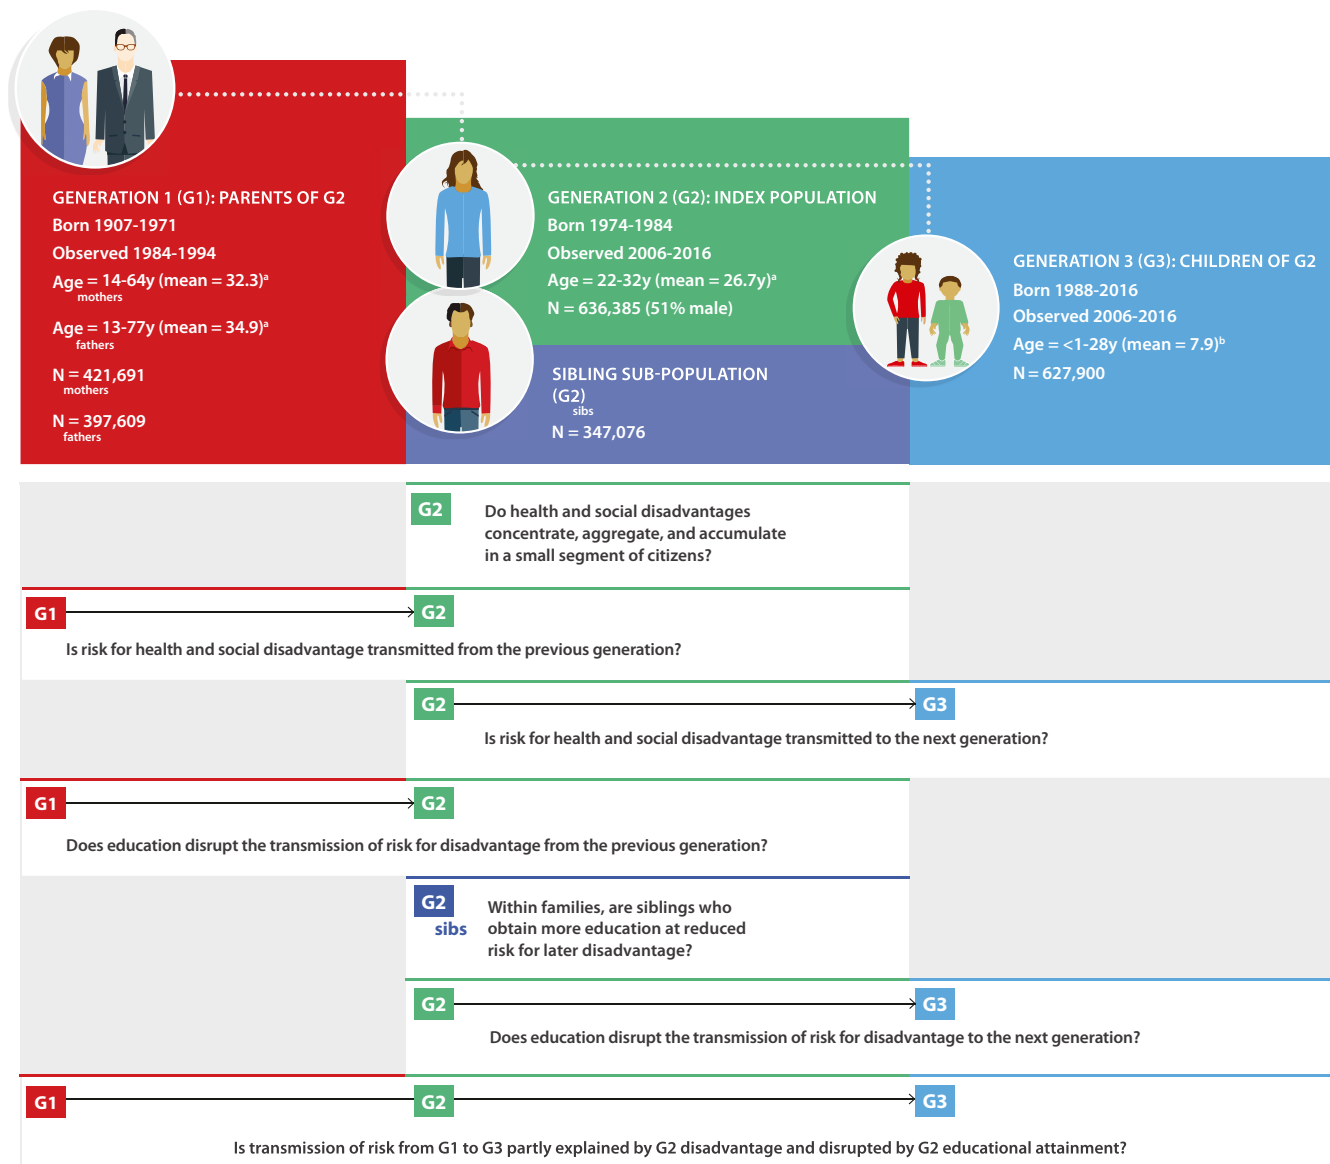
GENERATION 1 (G1): PARENTS OF G2
Born 1907-1971
Observed 1984-1994
$Age_{mothers}$ = 14-64y (mean = 32.3)$^a$
$Age_{fathers}$ = 13-77y (mean = 34.9)$^a$
$N_{mothers}$ = 421,691
$N_{fathers}$ = 397,609

GENERATION 2 (G2): INDEX POPULATION
Born 1974-1984
Observed 2006-2016
Age = 22-32y (mean = 26.7y)$^a$
N = 636,385 (51% male)

SIBLING SUB-POPULATION $(G2)_{sibs}$
N = 347,076

GENERATION 3 (G3): CHILDREN OF G2
Born 1988-2016
Observed 2006-2016
Age = <1-28y (mean = 7.9)$^b$
N = 627,900

G2 Do health and social disadvantages concentrate, aggregate, and accumulate in a small segment of citizens?

G1 G2
Is risk for health and social disadvantage transmitted from the previous generation?

G2 G3
Is risk for health and social disadvantage transmitted to the next generation?

G1 G2
Does education disrupt the transmission of risk for disadvantage from the previous generation?

G2 sibs Within families, are siblings who obtain more education at reduced risk for later disadvantage?

G2 G3
Does education disrupt the transmission of risk for disadvantage to the next generation?

G1 G2 G3
Is transmission of risk from G1 to G3 partly explained by G2 disadvantage and disrupted by G2 educational attainment?